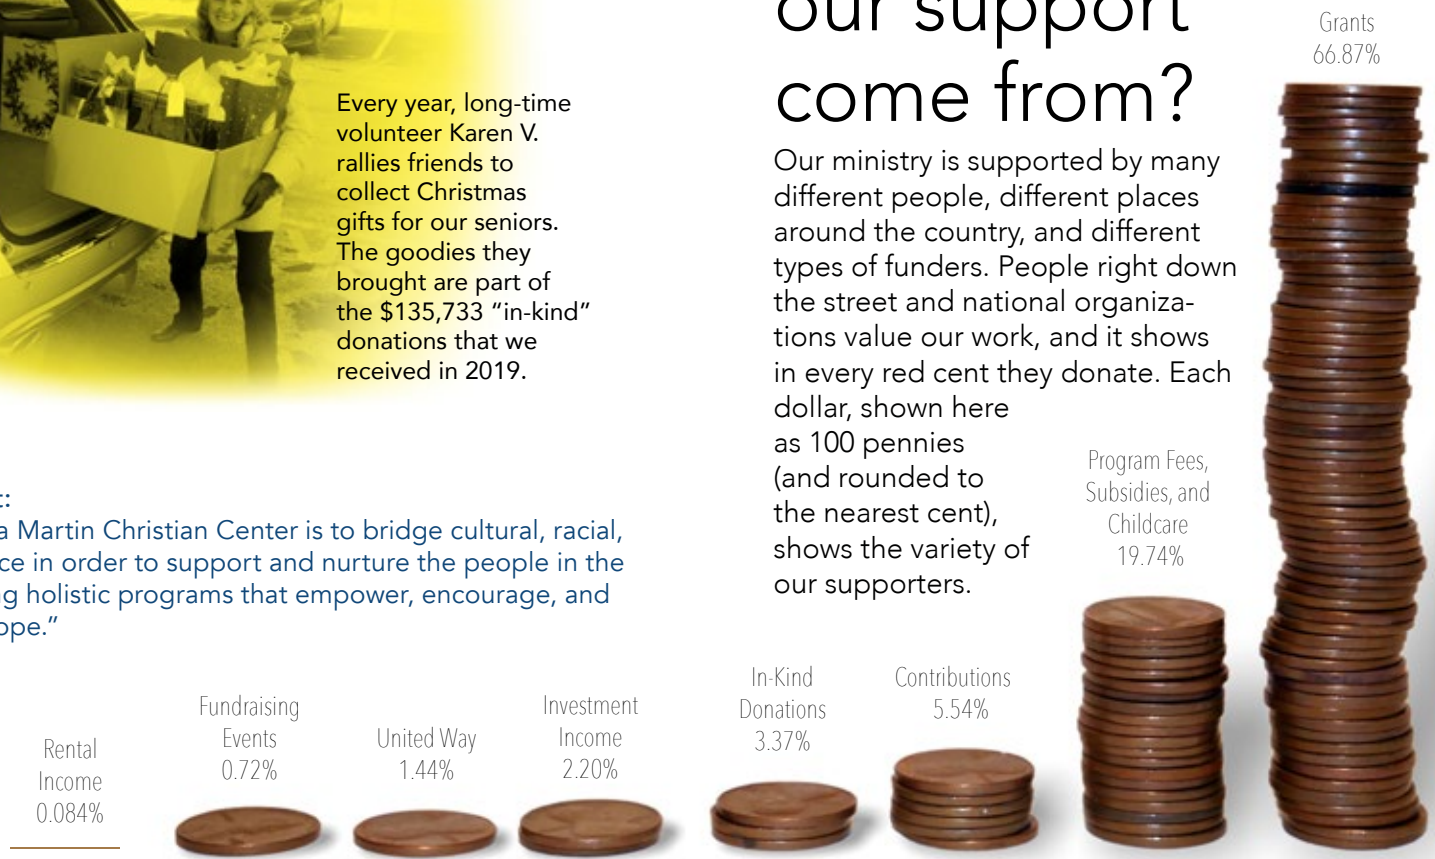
Every year, long-time volunteer Karen V. rallies friends to collect Christmas gifts for our seniors. The goodies they brought are part of the $135,733 "in-kind" donations that we received in 2019.

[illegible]our support come from?

Our ministry is supported by many different people, different places around the country, and different types of funders. People right down the street and national organizations value our work, and it shows in every red cent they donate. Each dollar, shown here as 100 pennies (and rounded to the nearest cent), shows the variety of our supporters.

Grants 66.87%

Program Fees, Subsidies, and Childcare 19.74%

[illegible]:
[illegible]a Martin Christian Center is to bridge cultural, racial, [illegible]ce in order to support and nurture the people in the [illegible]g holistic programs that empower, encourage, and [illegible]ope."

Rental Income 0.084%

Fundraising Events 0.72%

United Way 1.44%

Investment Income 2.20%

In-Kind Donations 3.37%

Contributions 5.54%